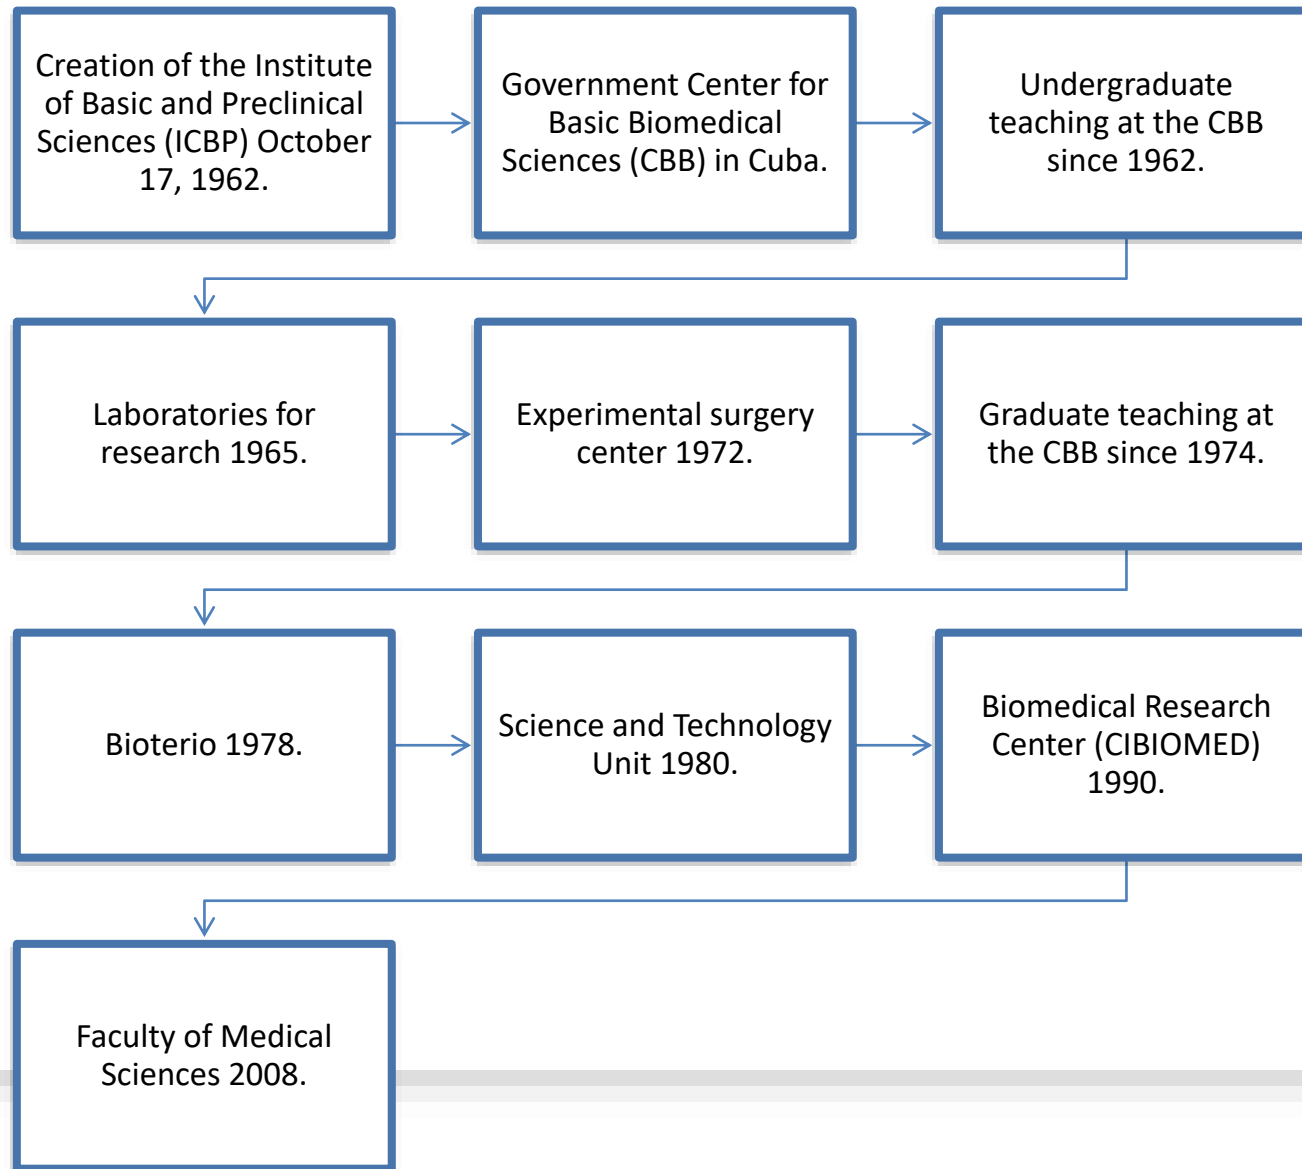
Creation of the Institute of Basic and Preclinical Sciences (ICBP) October 17, 1962.

Government Center for Basic Biomedical Sciences (CBB) in Cuba.

Undergraduate teaching at the CBB since 1962.

Laboratories for research 1965.

Experimental surgery center 1972.

Graduate teaching at the CBB since 1974.

Bioterio 1978.

Science and Technology Unit 1980.

Biomedical Research Center (CIBIOMED) 1990.

Faculty of Medical Sciences 2008.